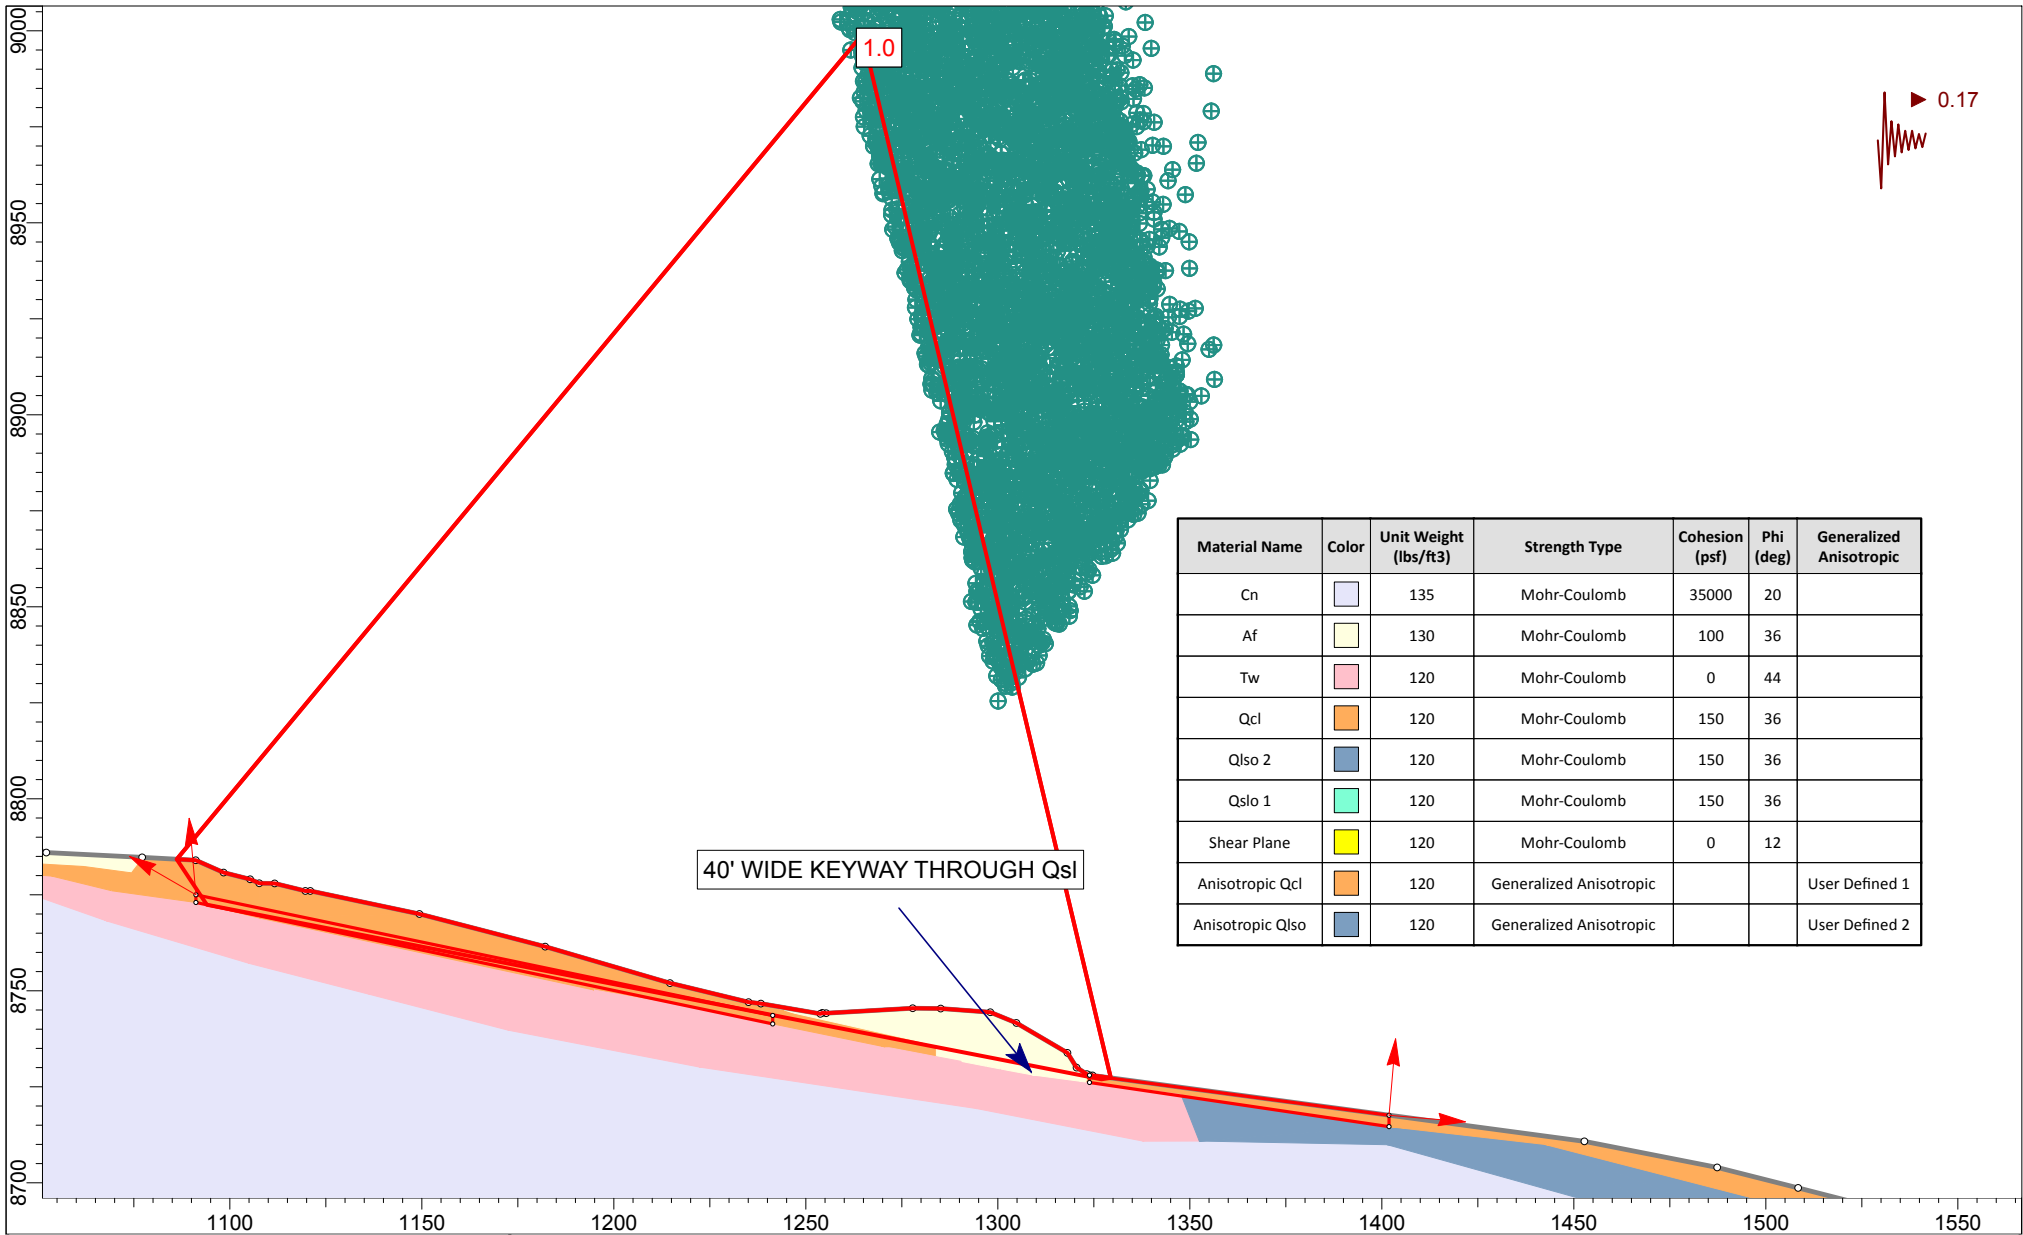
9000
8950
8900
8850
8800
8750
8700

1.0

0.17

| Material Name | Color | Unit Weight (lbs/ft3) | Strength Type | Cohesion (psf) | Phi (deg) | Generalized Anisotropic |
|---|---|---|---|---|---|---|
| Cn | | 135 | Mohr-Coulomb | 35000 | 20 | |
| Af | | 130 | Mohr-Coulomb | 100 | 36 | |
| Tw | | 120 | Mohr-Coulomb | 0 | 44 | |
| Qcl | | 120 | Mohr-Coulomb | 150 | 36 | |
| Qlso 2 | | 120 | Mohr-Coulomb | 150 | 36 | |
| Qslo 1 | | 120 | Mohr-Coulomb | 150 | 36 | |
| Shear Plane | | 120 | Mohr-Coulomb | 0 | 12 | |
| Anisotropic Qcl | | 120 | Generalized Anisotropic | | | User Defined 1 |
| Anisotropic Qlso | | 120 | Generalized Anisotropic | | | User Defined 2 |

40' WIDE KEYWAY THROUGH Qsl

1100 1150 1200 1250 1300 1350 1400 1450 1500 1550